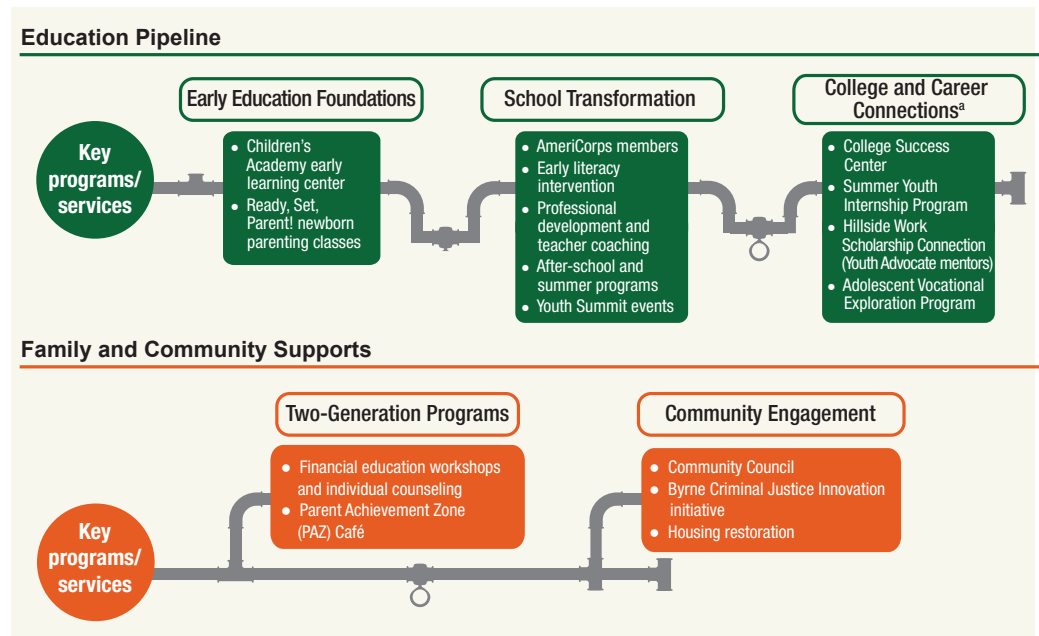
Education Pipeline

Key programs/ services

Early Education Foundations

- Children's Academy early learning center
- Ready, Set, Parent! newborn parenting classes

School Transformation

- AmeriCorps members
- Early literacy intervention
- Professional development and teacher coaching
- After-school and summer programs
- Youth Summit events

College and Career Connections$^a$

- College Success Center
- Summer Youth Internship Program
- Hillside Work Scholarship Connection (Youth Advocate mentors)
- Adolescent Vocational Exploration Program

Family and Community Supports

Key programs/ services

Two-Generation Programs

- Financial education workshops and individual counseling
- Parent Achievement Zone (PAZ) Café

Community Engagement

- Community Council
- Byrne Criminal Justice Innovation initiative
- Housing restoration